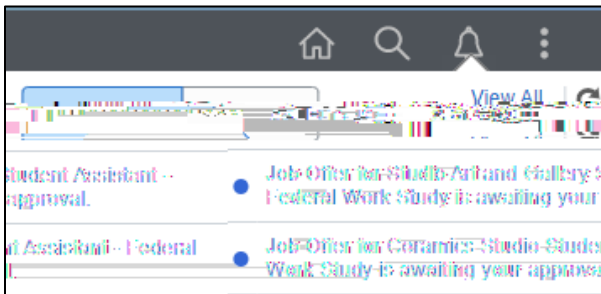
View All

Student Assistant - approval.

Job Offer for Studio Art and Gallery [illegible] Federal Work Study is awaiting your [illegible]

nt Assistant - Federal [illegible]

Job Offer for Ceramics Studio Studen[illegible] Work Study is awaiting your approv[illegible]